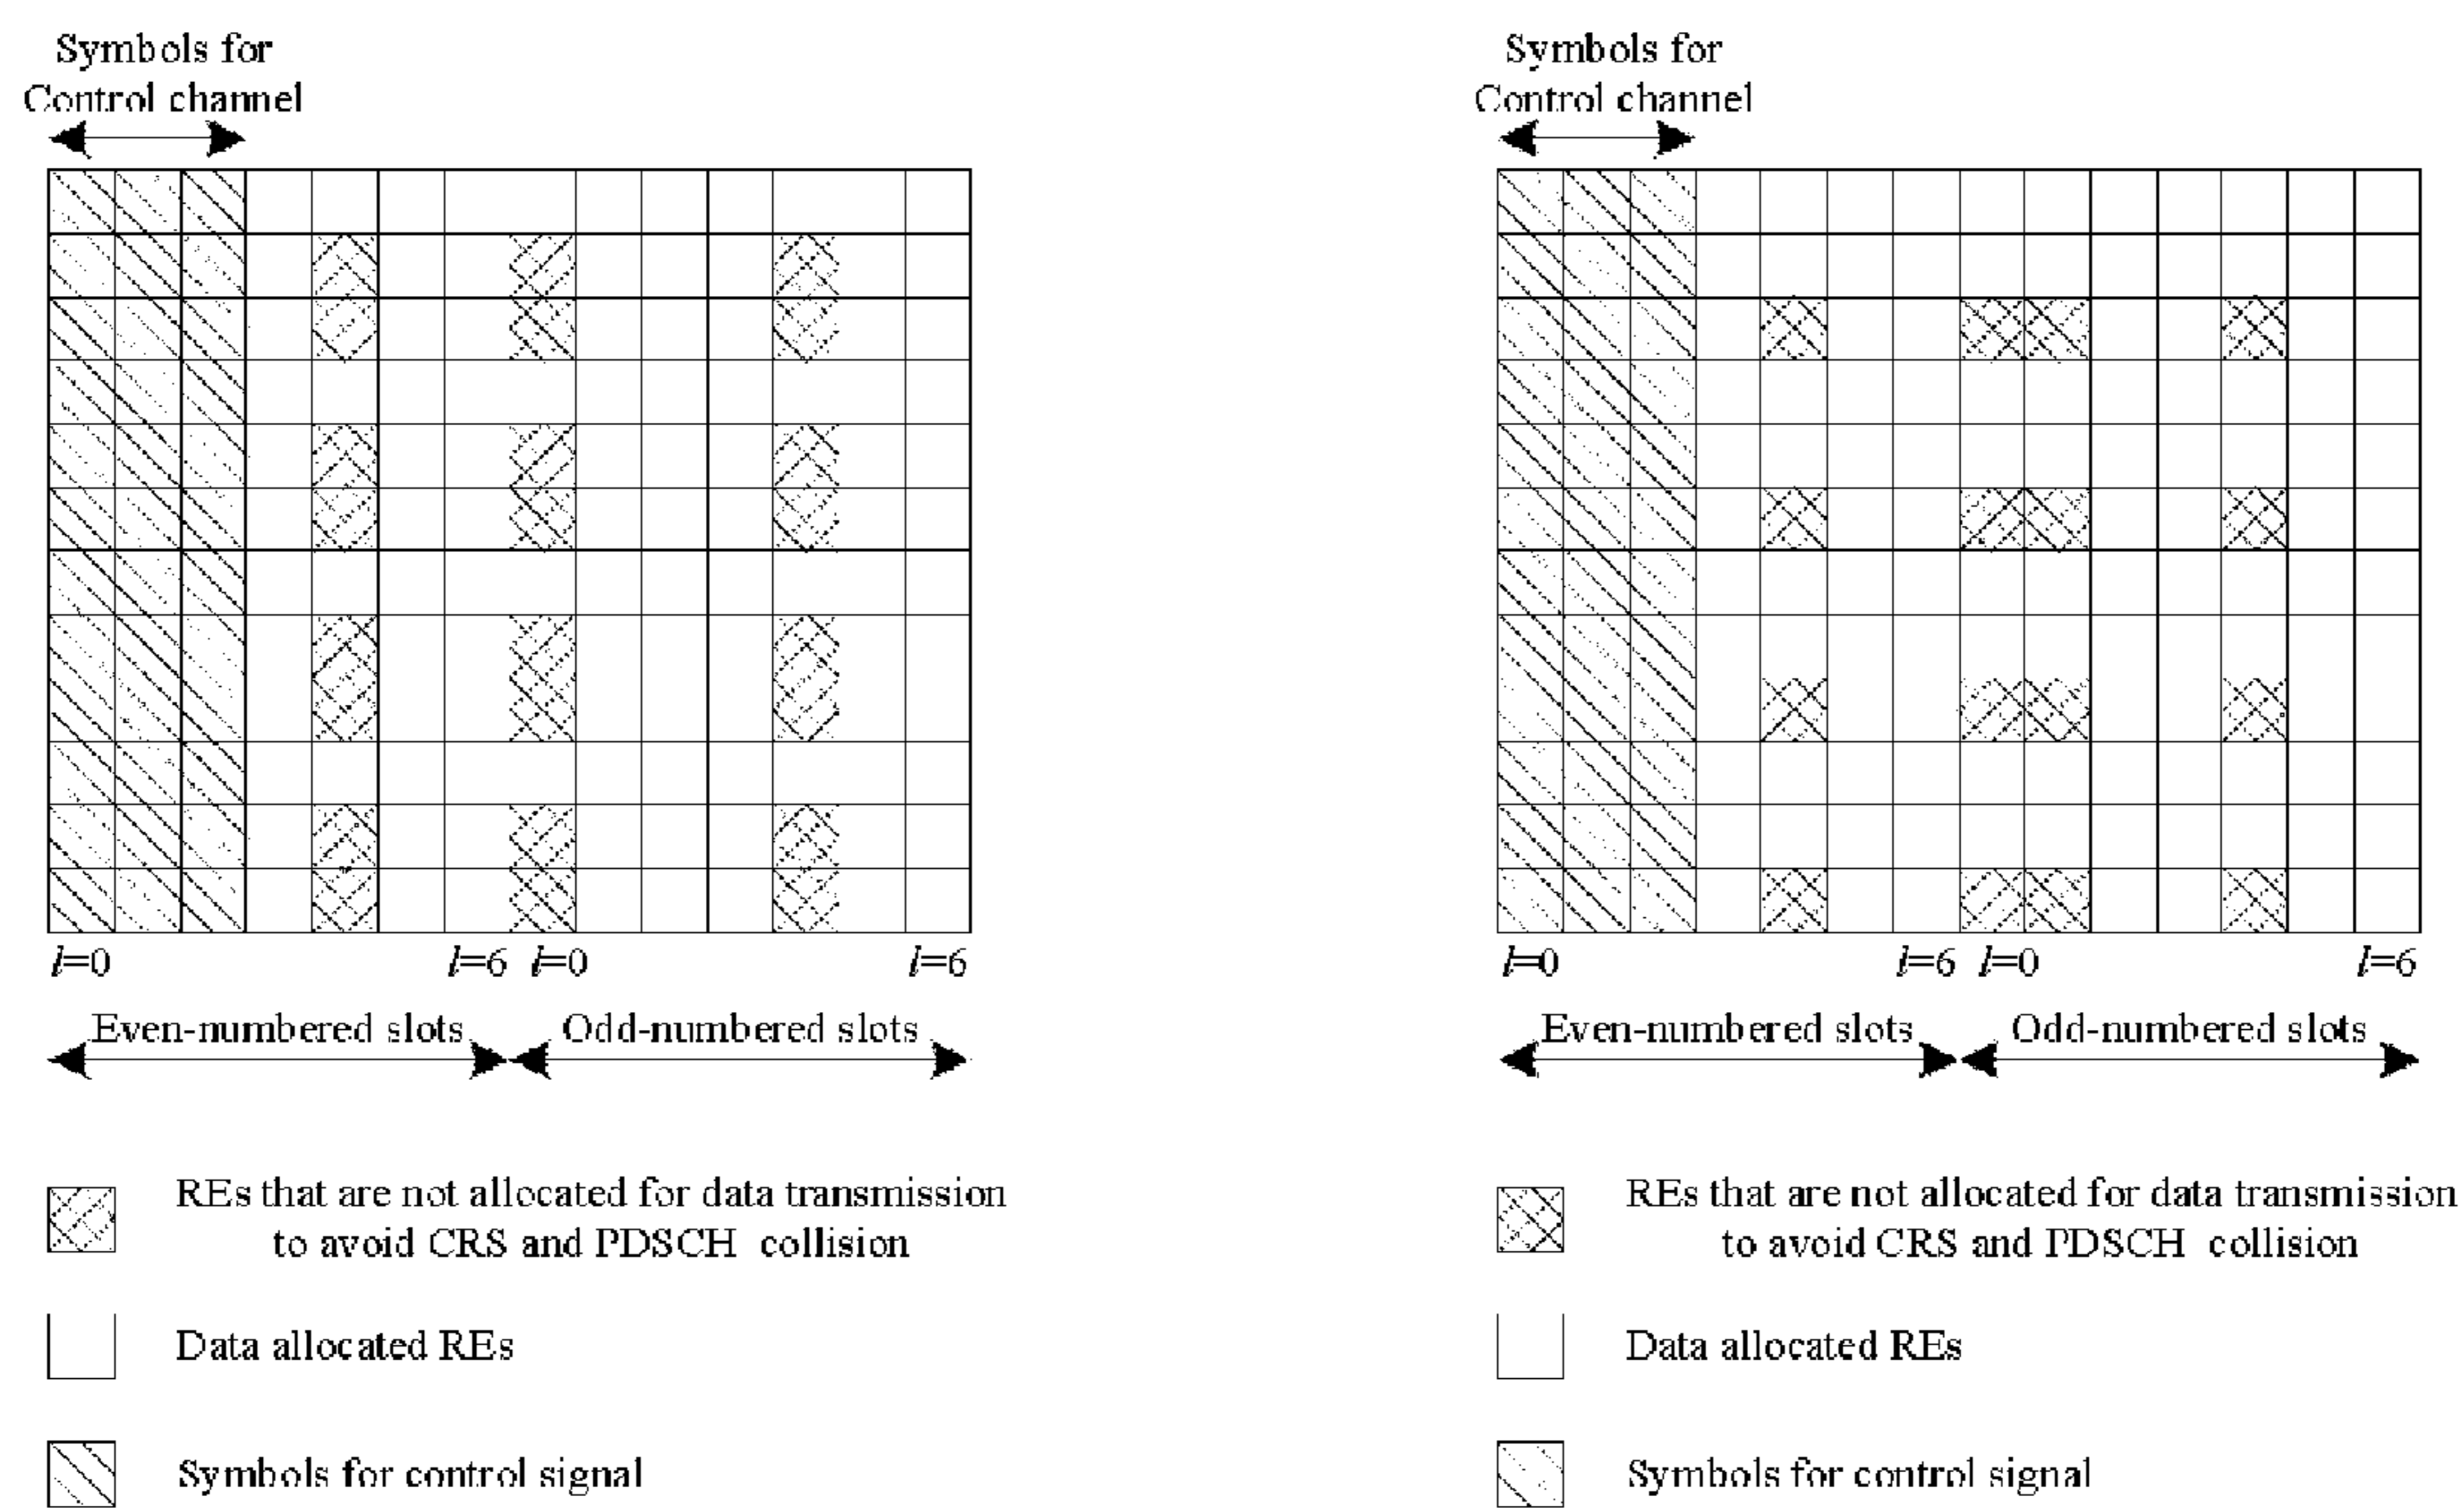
Symbols for Control channel

$l$=0 $l$=6 $l$=0 $l$=6

Even-numbered slots Odd-numbered slots

REs that are not allocated for data transmission to avoid CRS and PDSCH collision

Data allocated REs

Symbols for control signal

Symbols for Control channel

$l$=0 $l$=6 $l$=0 $l$=6

Even-numbered slots Odd-numbered slots

REs that are not allocated for data transmission to avoid CRS and PDSCH collision

Data allocated REs

Symbols for control signal